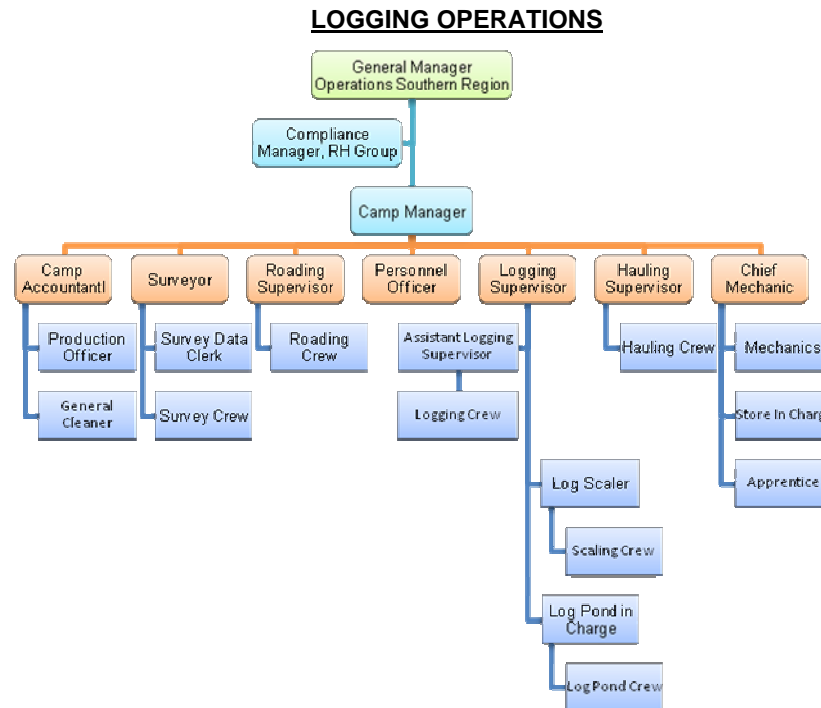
LOGGING OPERATIONS

General Manager Operations Southern Region

Compliance Manager, RH Group

Camp Manager

Camp Accountantl

Production Officer

General Cleaner

Surveyor

Survey Data Clerk

Survey Crew

Roading Supervisor

Roading Crew

Personnel Officer

Logging Supervisor

Assistant Logging Supervisor

Logging Crew

Log Scaler

Scaling Crew

Log Pond in Charge

Log Pond Crew

Hauling Supervisor

Hauling Crew

Chief Mechanic

Mechanics

Store In Charg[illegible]

Apprentice